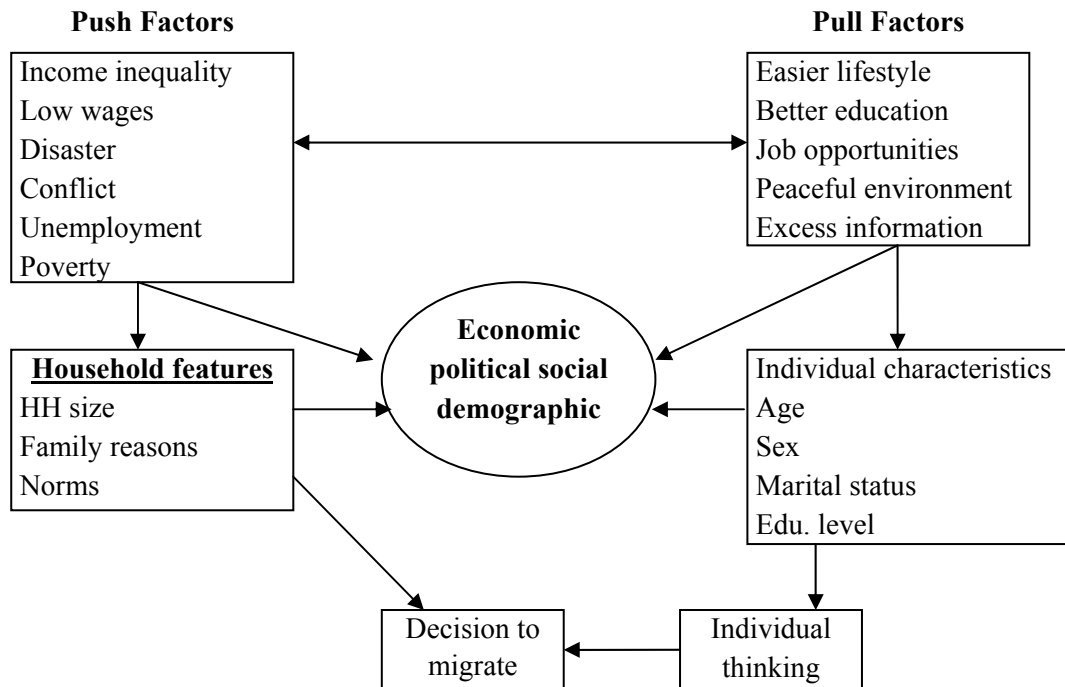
**Push Factors**

Income inequality
Low wages
Disaster
Conflict
Unemployment
Poverty

**Pull Factors**

Easier lifestyle
Better education
Job opportunities
Peaceful environment
Excess information

**Economic political social demographic**

**Household features**
HH size
Family reasons
Norms

Individual characteristics
Age
Sex
Marital status
Edu. level

Decision to migrate

Individual thinking